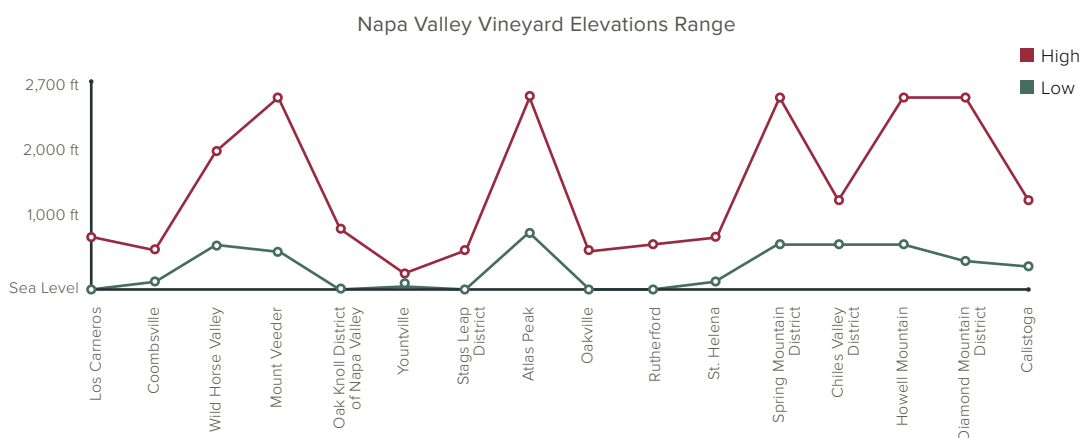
Napa Valley Vineyard Elevations Range

High
Low

2,700 ft
2,000 ft
1,000 ft
Sea Level

Los Carneros
Coombsville
Wild Horse Valley
Mount Veeder
Oak Knoll District of Napa Valley
Yountville
Stags Leap District
Atlas Peak
Oakville
Rutherford
St. Helena
Spring Mountain District
Chiles Valley District
Howell Mountain
Diamond Mountain District
Calistoga